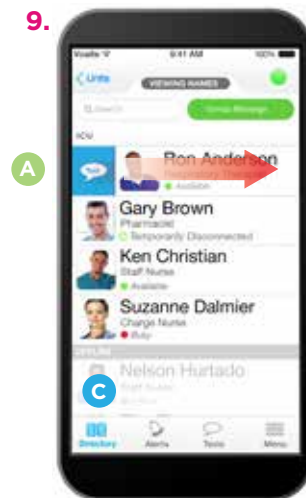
9.

Voalte 9:41 AM 100%

Units VIEWING NAMES

Search Group Message

ICU

A

Text

Ron Anderson
Available

Gary Brown
Pharmacist
Temporarily Disconnected

Ken Christian
Staff Nurse
Available

Suzanne Dalmier
Charge Nurse
Busy

OFFLINE

Nelson Hurtado
Staff Nurse

C

Directory Alerts Tools Menu